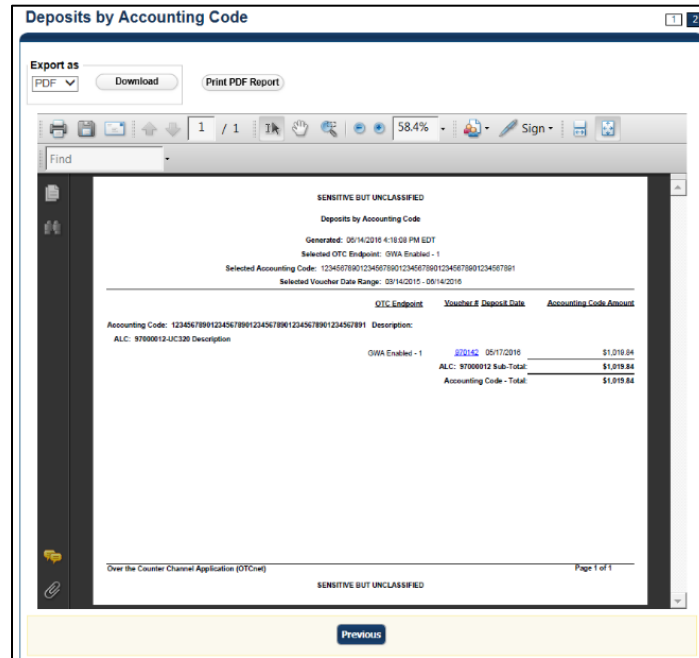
Deposits by Accounting Code

1 2

Export as
PDF
Download
Print PDF Report

1 / 1
58.4%
Sign

Find

SENSITIVE BUT UNCLASSIFIED

Deposits by Accounting Code

Generated: 06/14/2016 4:18:08 PM EDT
Selected OTC Endpoint: GWA Enabled - 1
Selected Accounting Code: 123456789012345678901234567890123456789012345678901
Selected Voucher Date Range: 03/14/2015 - 06/14/2016

| | OTC Endpoint | Voucher # | Deposit Date | Accounting Code Amount |
|---|---|---|---|---|
| Accounting Code: 1234567890123456789012345678901234567890123456789 Description: | | | | |
| ALC: 97000012-UC320 Description | | | | |
| | GWA Enabled - 1 | 970142 | 05/17/2016 | $1,019.84 |
| | | ALC: 97000012 Sub-Total: | | $1,019.84 |
| | | Accounting Code - Total: | | $1,019.84 |

Over the Counter Channel Application (OTCnet)
Page 1 of 1

SENSITIVE BUT UNCLASSIFIED

Previous